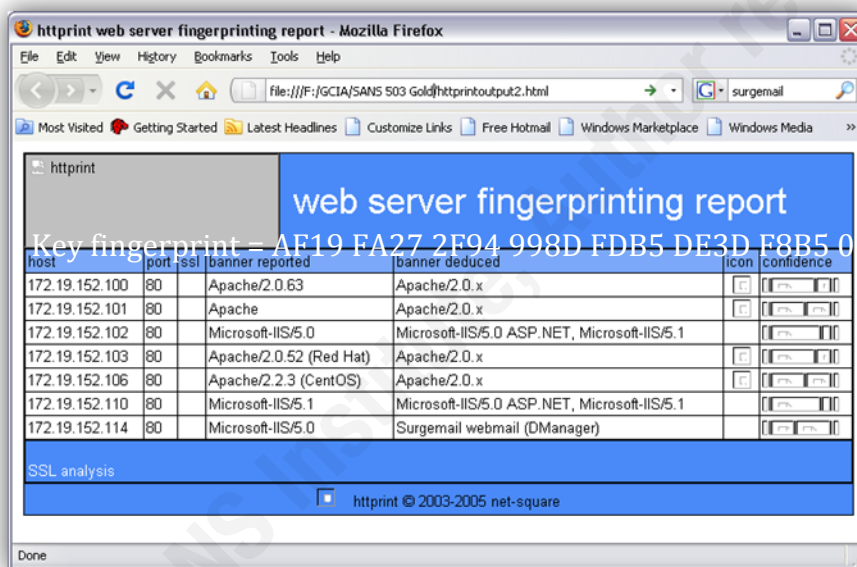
httprint web server fingerprinting report - Mozilla Firefox

File Edit View History Bookmarks Tools Help

file:///F:/GCIA/SANS 503 Gold/httprintoutput2.html

surgemail

Most Visited Getting Started Latest Headlines Customize Links Free Hotmail Windows Marketplace Windows Media

httprint

web server fingerprinting report

Key fingerprint = AF19 FA27 2F94 998D FDB5 DE3D F8B5 0

| host | port | ssl | banner reported | banner deduced | icon | confidence |
|---|---|---|---|---|---|---|
| 172.19.152.100 | 80 | | Apache/2.0.63 | Apache/2.0.x | | |
| 172.19.152.101 | 80 | | Apache | Apache/2.0.x | | |
| 172.19.152.102 | 80 | | Microsoft-IIS/5.0 | Microsoft-IIS/5.0 ASP.NET, Microsoft-IIS/5.1 | | |
| 172.19.152.103 | 80 | | Apache/2.0.52 (Red Hat) | Apache/2.0.x | | |
| 172.19.152.106 | 80 | | Apache/2.2.3 (CentOS) | Apache/2.0.x | | |
| 172.19.152.110 | 80 | | Microsoft-IIS/5.1 | Microsoft-IIS/5.0 ASP.NET, Microsoft-IIS/5.1 | | |
| 172.19.152.114 | 80 | | Microsoft-IIS/5.0 | Surgemail webmail (DManager) | | |

SSL analysis

httprint © 2003-2005 net-square

Done

© SANS Institute, Author retains full rights.